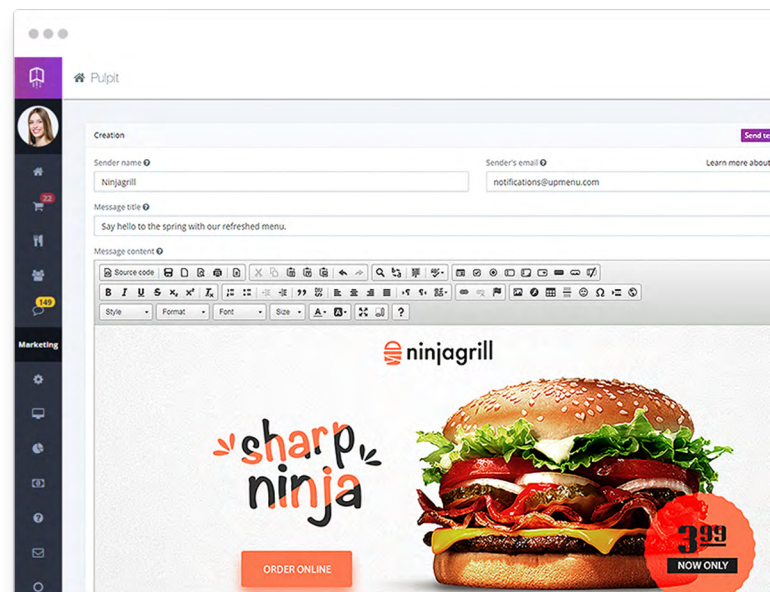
Pulpit

22

149

Marketing

Creation

Send te

Sender name

Ninjagrill

Sender's email

Learn more about

notifications@upmenu.com

Message title

Say hello to the spring with our refreshed menu.

Message content

Source code

Style

Format

Font

Size

ninjagrill

sharp ninja

ORDER ONLINE

$3^{99}$

NOW ONLY